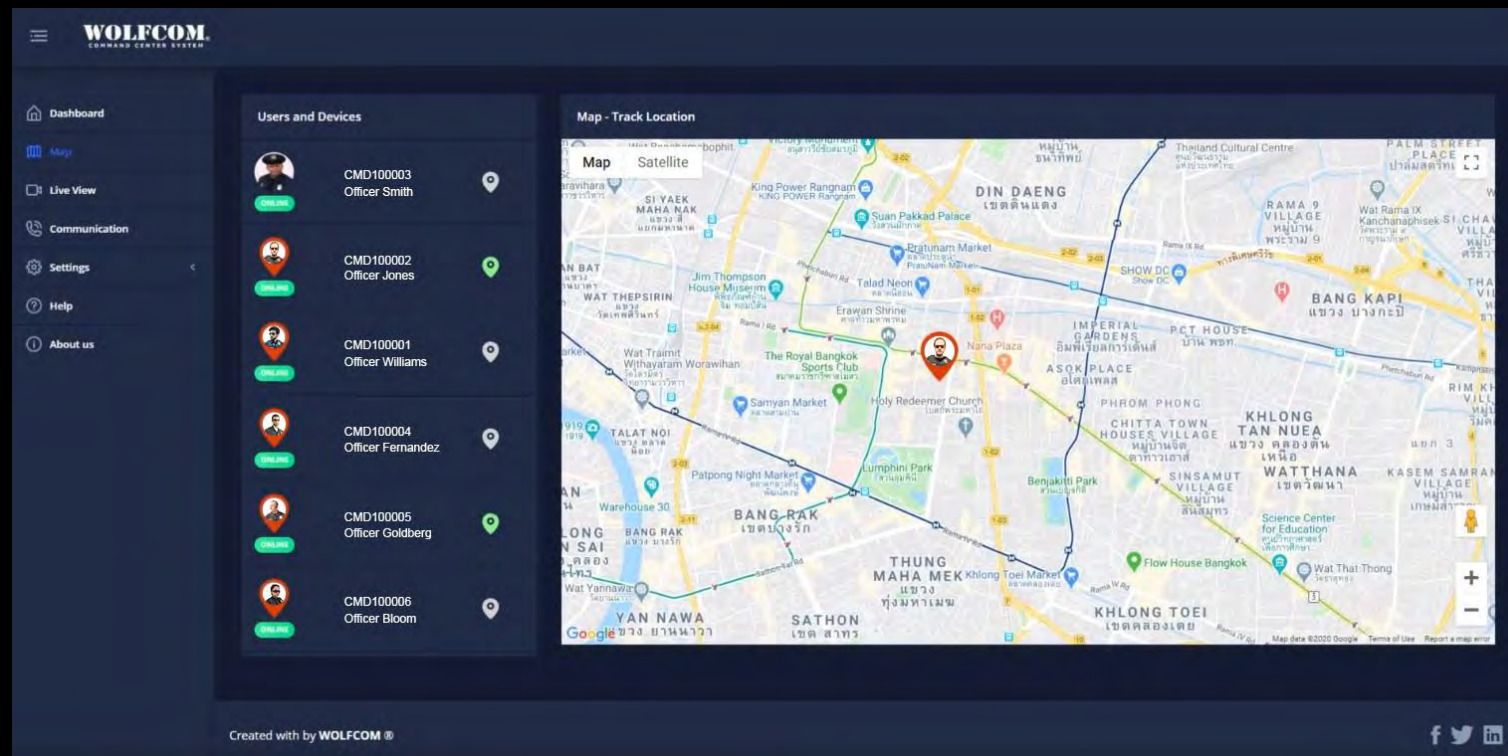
WOLFCOM.
COMMAND CENTER SYSTEM

Dashboard
Map
Live View
Communication
Settings
Help
About us

Users and Devices

ONLINE
CMD100003
Officer Smith

ONLINE
CMD100002
Officer Jones

ONLINE
CMD100001
Officer Williams

ONLINE
CMD100004
Officer Fernandez

ONLINE
CMD100005
Officer Goldberg

ONLINE
CMD100006
Officer Bloom

Map - Track Location

Map Satellite

DIN DAENG
SI YAEK MAHA NAK
King Power Rangnam
Suan Pakkad Palace
Pratunam Market
Jim Thompson House Museum
Talad Neon
SHOW DC
BANG KAPI
RAMA 9 VILLAGE
Wat Rama IX Kanchanaphisek
Thailand Cultural Centre
PALM STREET PLACE
WAT THEPSIRIN
Erawan Shrine
IMPERIAL GARDENS
PCT HOUSE
Wat Traimit Withayaram Worawihan
The Royal Bangkok Sports Club
Nana Plaza
ASOK PLACE
Samyan Market
Holy Redeemer Church
PHROM PHONG
TALAT NOI
CHITTA TOWN HOUSES VILLAGE
KHLONG TAN NUEA
Patpong Night Market
Lumphini Park
Benjakitti Park
SINSAMUT VILLAGE
WATTHANA
KASEM SAMRAN VILLAGE
Warehouse 30
BANG RAK
Science Center for Education
BANG RAK
Flow House Bangkok
Wat That Thong
THUNG MAHA MEK
Khlong Toei Market
Wat Yannawa
YAN NAWA
SATHON
KHLONG TOEI
Google
Map data ©2020 Google Terms of Use Report a map error

Created with by WOLFCOM ®